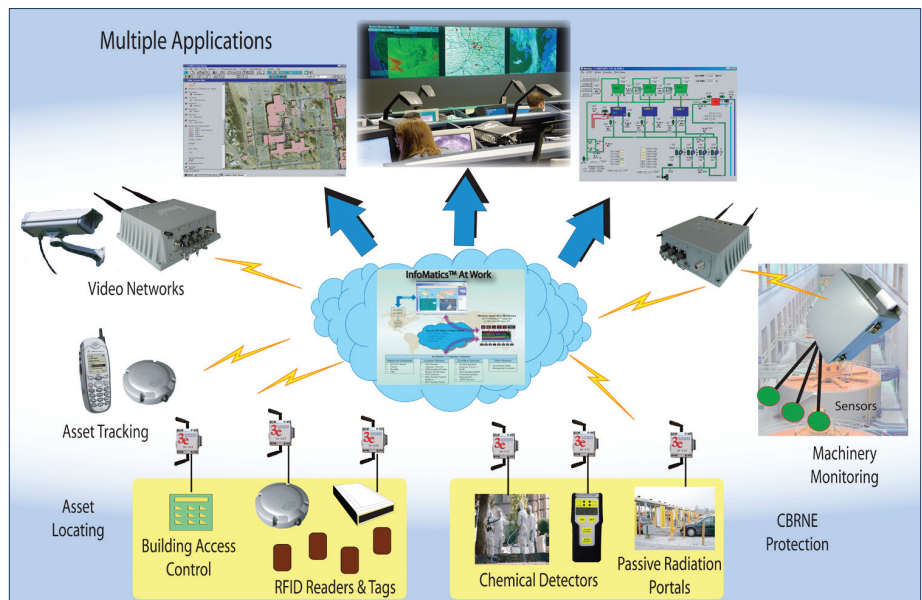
Multiple Applications

InfoMatics™ At Work

Video Networks

Asset Tracking

Asset Locating

Building Access Control

RFID Readers & Tags

Chemical Detectors

Passive Radiation Portals

CBRNE Protection

Sensors

Machinery Monitoring